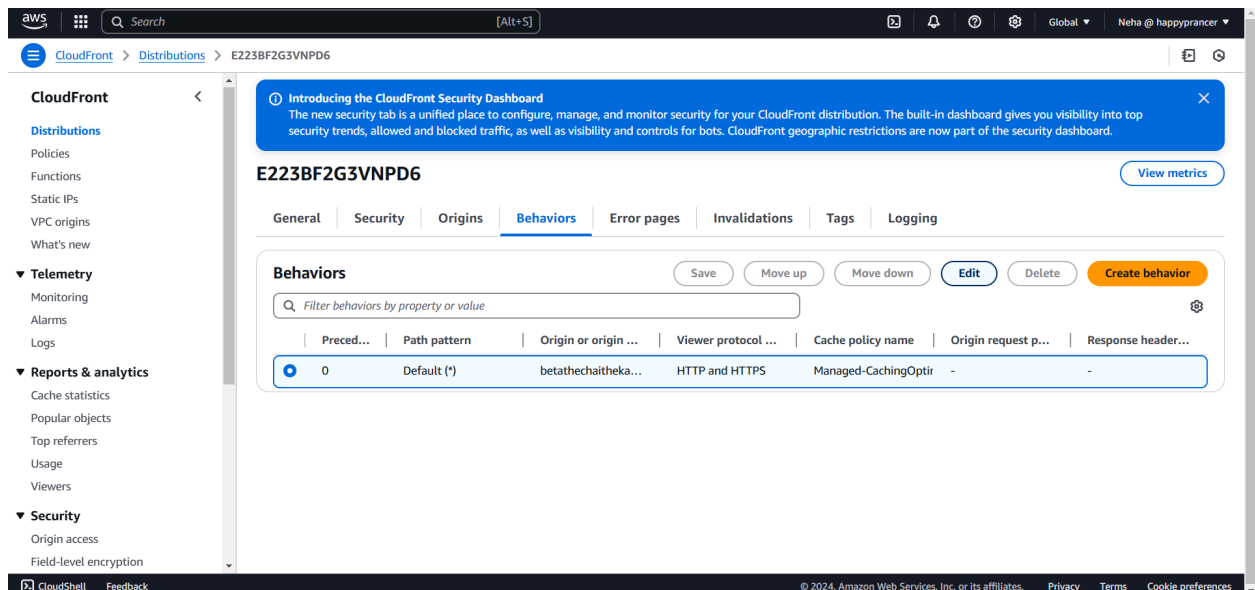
aws

Search [Alt+S]

Global ▼ Neha @ happyprancer ▼

CloudFront > Distributions > E223BF2G3VNPD6

CloudFront

Distributions
Policies
Functions
Static IPs
VPC origins
What's new

▼ Telemetry
Monitoring
Alarms
Logs

▼ Reports & analytics
Cache statistics
Popular objects
Top referrers
Usage
Viewers

▼ Security
Origin access
Field-level encryption

Introducing the CloudFront Security Dashboard
The new security tab is a unified place to configure, manage, and monitor security for your CloudFront distribution. The built-in dashboard gives you visibility into top security trends, allowed and blocked traffic, as well as visibility and controls for bots. CloudFront geographic restrictions are now part of the security dashboard.

E223BF2G3VNPD6

View metrics

General Security Origins Behaviors Error pages Invalidations Tags Logging

Behaviors

Save Move up Move down Edit Delete Create behavior

Filter behaviors by property or value

| | Preced... | Path pattern | Origin or origin ... | Viewer protocol ... | Cache policy name | Origin request p... | Response header... |
|---|---|---|---|---|---|---|---|
| | 0 | Default (*) | betathechaitheka... | HTTP and HTTPS | Managed-CachingOptir | - | - |

CloudShell Feedback

© 2024, Amazon Web Services, Inc. or its affiliates. Privacy Terms Cookie preferences